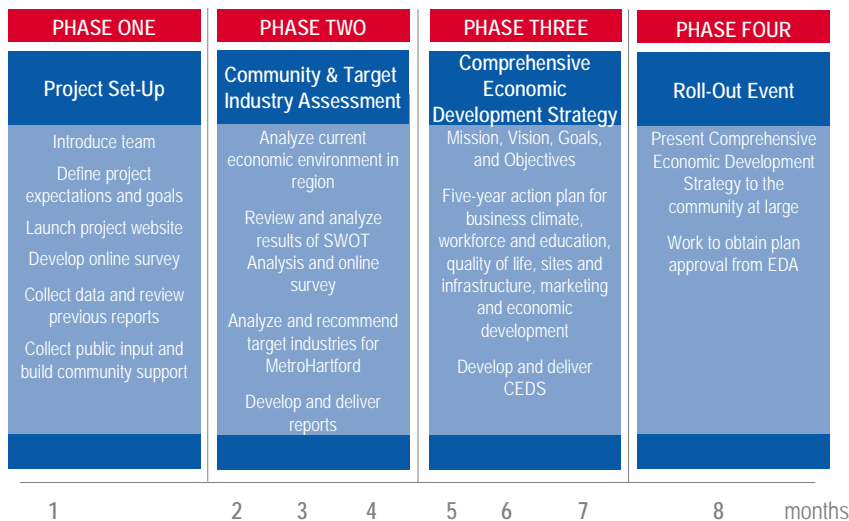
PHASE ONE

Project Set-Up

Introduce team

Define project expectations and goals

Launch project website

Develop online survey

Collect data and review previous reports

Collect public input and build community support

PHASE TWO

Community & Target Industry Assessment

Analyze current economic environment in region

Review and analyze results of SWOT Analysis and online survey

Analyze and recommend target industries for MetroHartford

Develop and deliver reports

PHASE THREE

Comprehensive Economic Development Strategy

Mission, Vision, Goals, and Objectives

Five-year action plan for business climate, workforce and education, quality of life, sites and infrastructure, marketing and economic development

Develop and deliver CEDS

PHASE FOUR

Roll-Out Event

Present Comprehensive Economic Development Strategy to the community at large

Work to obtain plan approval from EDA

1 2 3 4 5 6 7 8 months